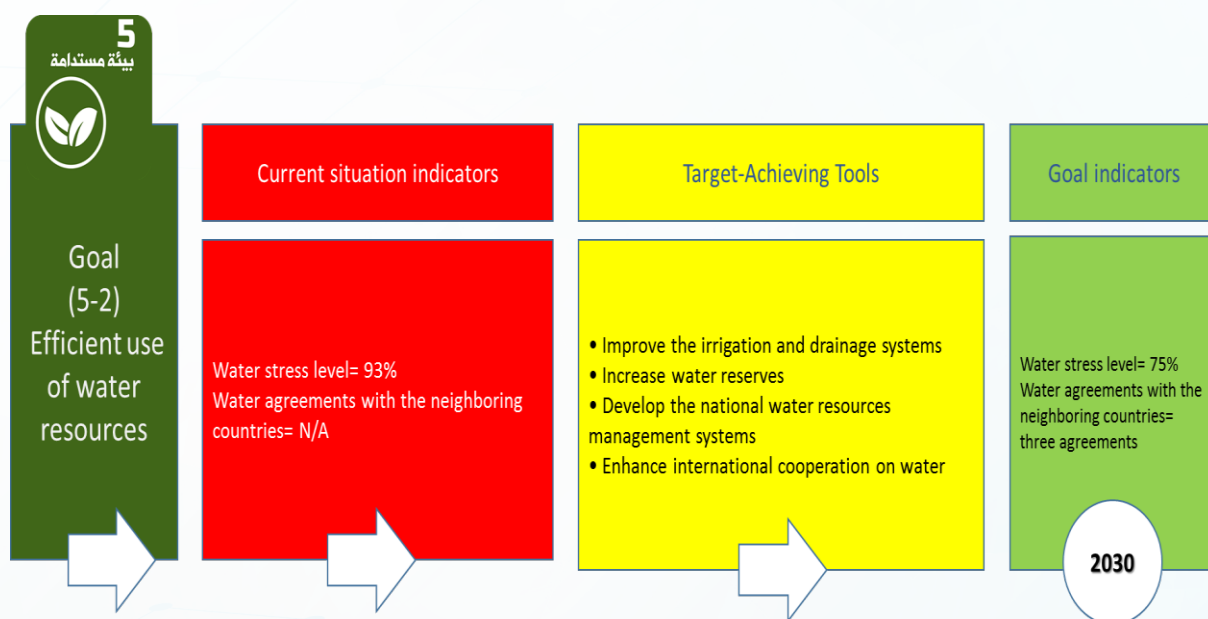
5
بيئة مستدامة

Goal
(5-2)
Efficient use of water resources

Current situation indicators

Water stress level= 93%
Water agreements with the neighboring countries= N/A

Target-Achieving Tools

• Improve the irrigation and drainage systems
• Increase water reserves
• Develop the national water resources management systems
• Enhance international cooperation on water

Goal indicators

Water stress level= 75%
Water agreements with the neighboring countries= three agreements

2030